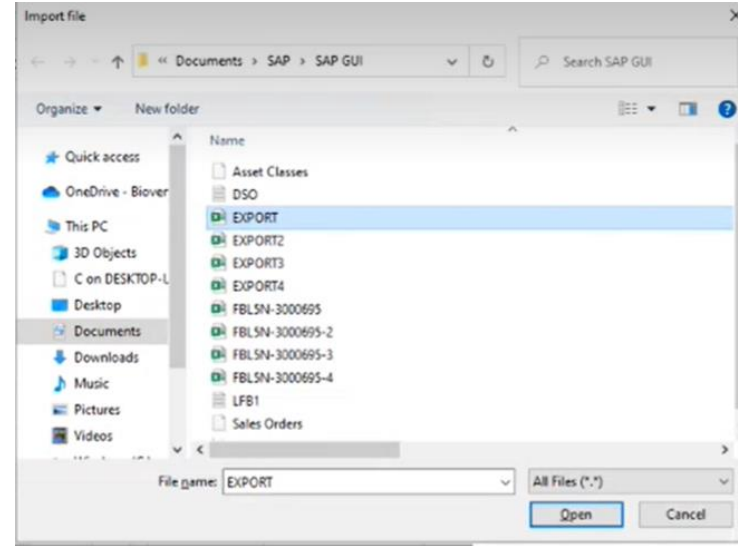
Import file

« Documents › SAP › SAP GUI

Search SAP GUI

Organize ▾
New folder

Quick access
OneDrive - Biover
This PC
3D Objects
C on DESKTOP-L
Desktop
Documents
Downloads
Music
Pictures
Videos

Name
Asset Classes
DSO
EXPORT
EXPORT2
EXPORT3
EXPORT4
FBL5N-3000695
FBL5N-3000695-2
FBL5N-3000695-3
FBL5N-3000695-4
LFB1
Sales Orders

File name: EXPORT
All Files (*.*)
Open
Cancel